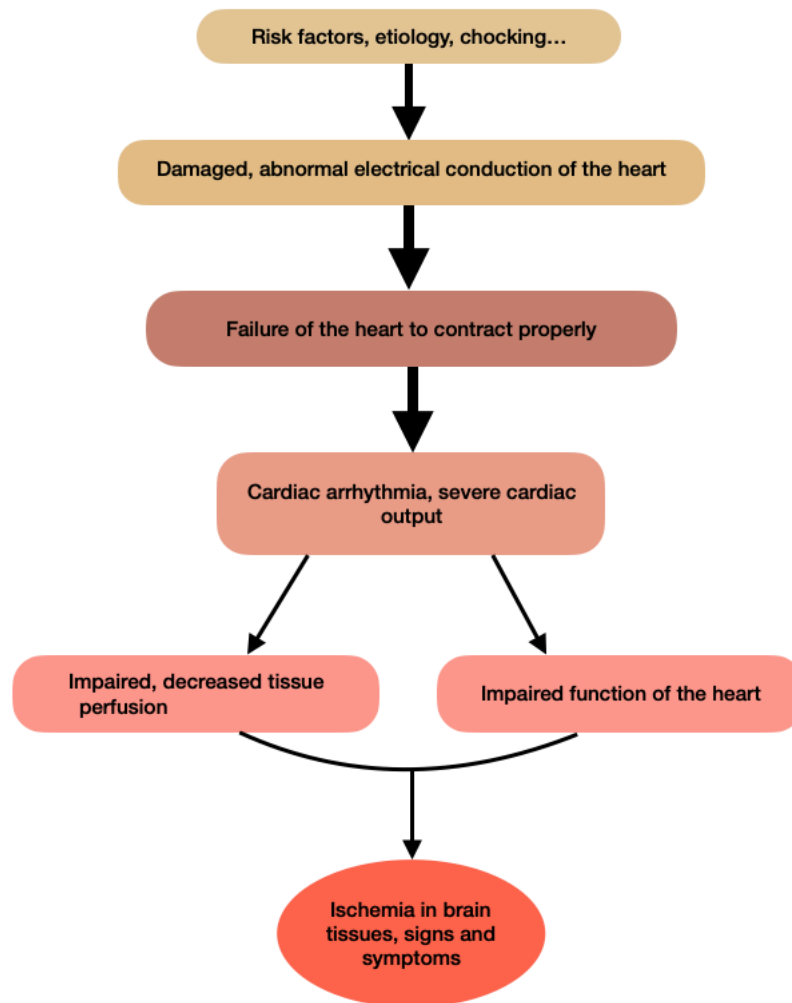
Risk factors, etiology, chocking…

Damaged, abnormal electrical conduction of the heart

Failure of the heart to contract properly

Cardiac arrhythmia, severe cardiac output

Impaired, decreased tissue perfusion

Impaired function of the heart

Ischemia in brain tissues, signs and symptoms